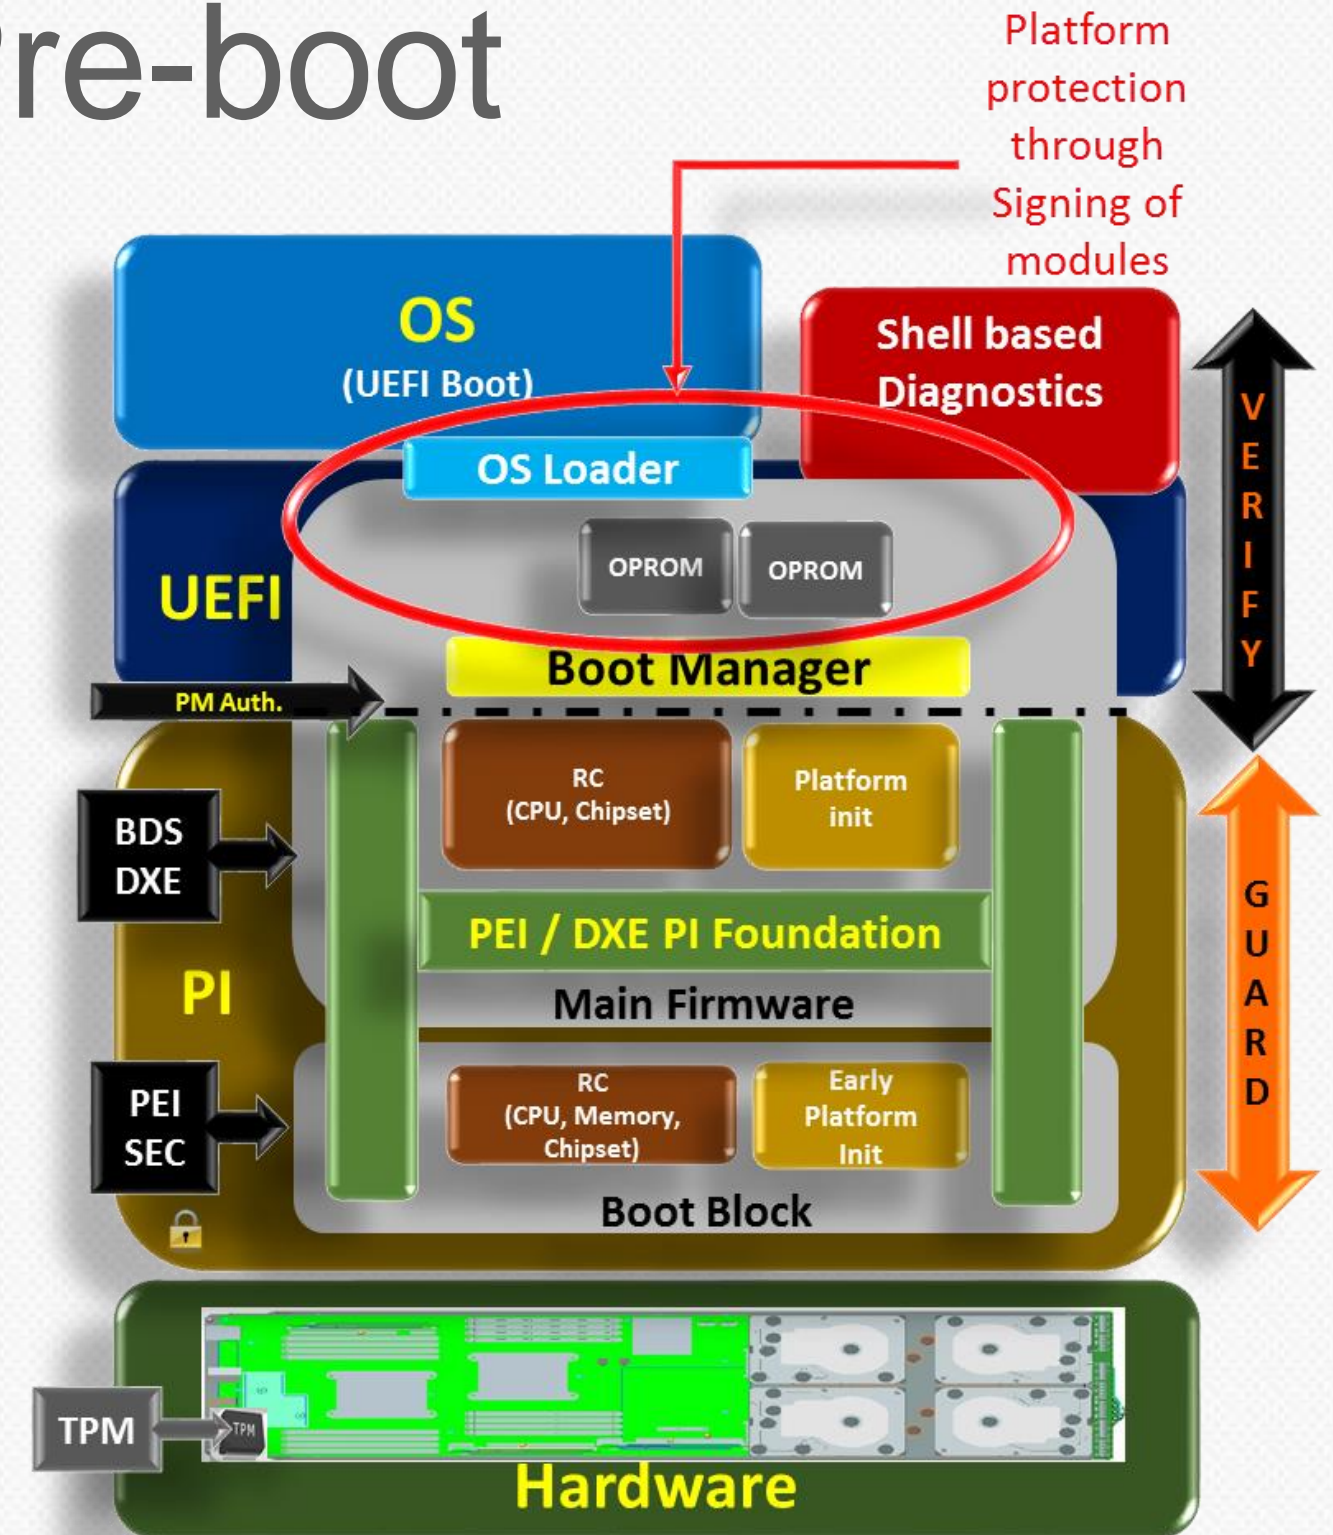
re-boot

Platform protection through Signing of modules

OS
(UEFI Boot)

Shell based Diagnostics

OS Loader

UEFI

OPROM

OPROM

Boot Manager

PM Auth.

VERIFY

RC
(CPU, Chipset)

Platform init

BDS
DXE

PEI / DXE PI Foundation

PI

Main Firmware

GUARD

PEI
SEC

RC
(CPU, Memory, Chipset)

Early Platform Init

Boot Block

TPM

TPM

Hardware